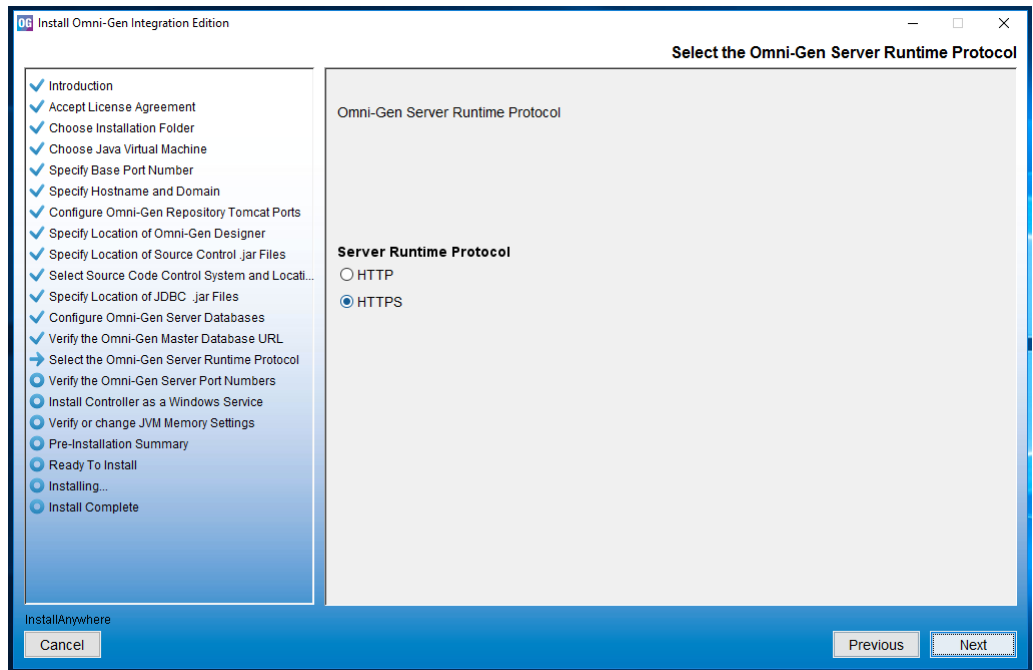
OG Install Omni-Gen Integration Edition

Select the Omni-Gen Server Runtime Protocol

Introduction
Accept License Agreement
Choose Installation Folder
Choose Java Virtual Machine
Specify Base Port Number
Specify Hostname and Domain
Configure Omni-Gen Repository Tomcat Ports
Specify Location of Omni-Gen Designer
Specify Location of Source Control .jar Files
Select Source Code Control System and Locati...
Specify Location of JDBC .jar Files
Configure Omni-Gen Server Databases
Verify the Omni-Gen Master Database URL
Select the Omni-Gen Server Runtime Protocol
Verify the Omni-Gen Server Port Numbers
Install Controller as a Windows Service
Verify or change JVM Memory Settings
Pre-Installation Summary
Ready To Install
Installing...
Install Complete

Omni-Gen Server Runtime Protocol

Server Runtime Protocol
HTTP
HTTPS

InstallAnywhere
Cancel
Previous
Next